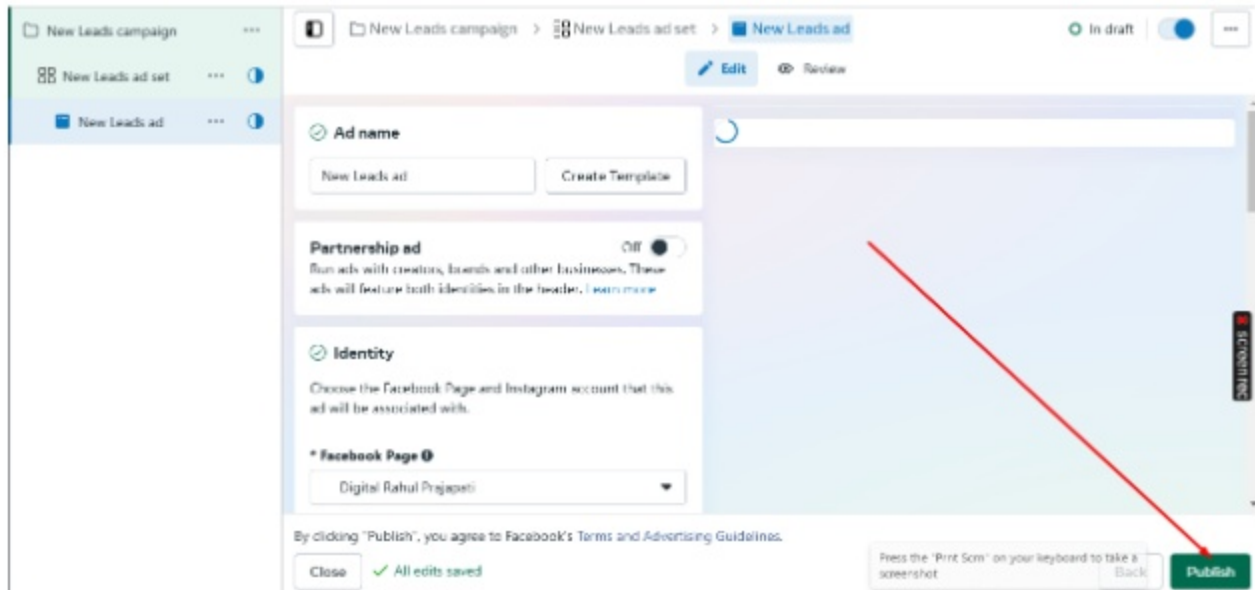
New Leads campaign ···

New Leads ad set ···

New Leads ad ···

New Leads campaign > New Leads ad set > New Leads ad

In draft ···

Edit Review

Ad name

New Leads ad

Create Template

Partnership ad

Off

Run ads with creators, brands and other businesses. These ads will feature both identities in the header. Learn more

Identity

Choose the Facebook Page and Instagram account that this ad will be associated with.

* Facebook Page

Digital Rahul Prajapati

screenrec

By clicking "Publish", you agree to Facebook's Terms and Advertising Guidelines.

Close

All edits saved

Press the "Prnt Scrn" on your keyboard to take a screenshot

Back

Publish